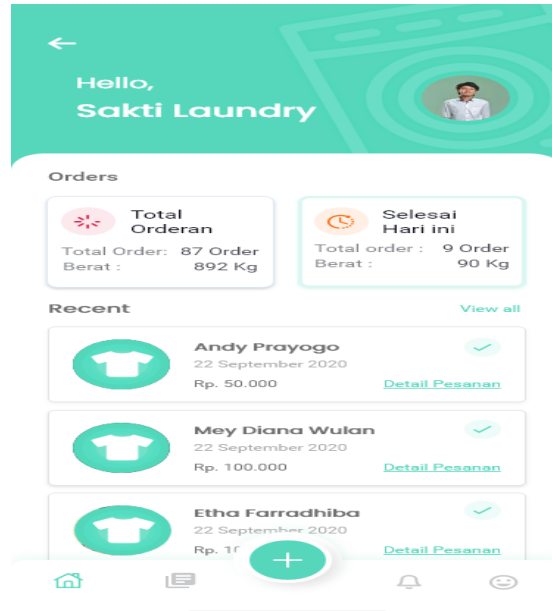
Hello,
Sakti Laundry

Orders

Total Orderan
Total Order: 87 Order
Berat : 892 Kg

Selesai Hari ini
Total order : 9 Order
Berat : 90 Kg

Recent

View all

Andy Prayogo
22 September 2020
Rp. 50.000
Detail Pesanan

Mey Diana Wulan
22 September 2020
Rp. 100.000
Detail Pesanan

Etha Farradhiba
22 September 2020
Rp. 1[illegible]
Detail Pesanan

+